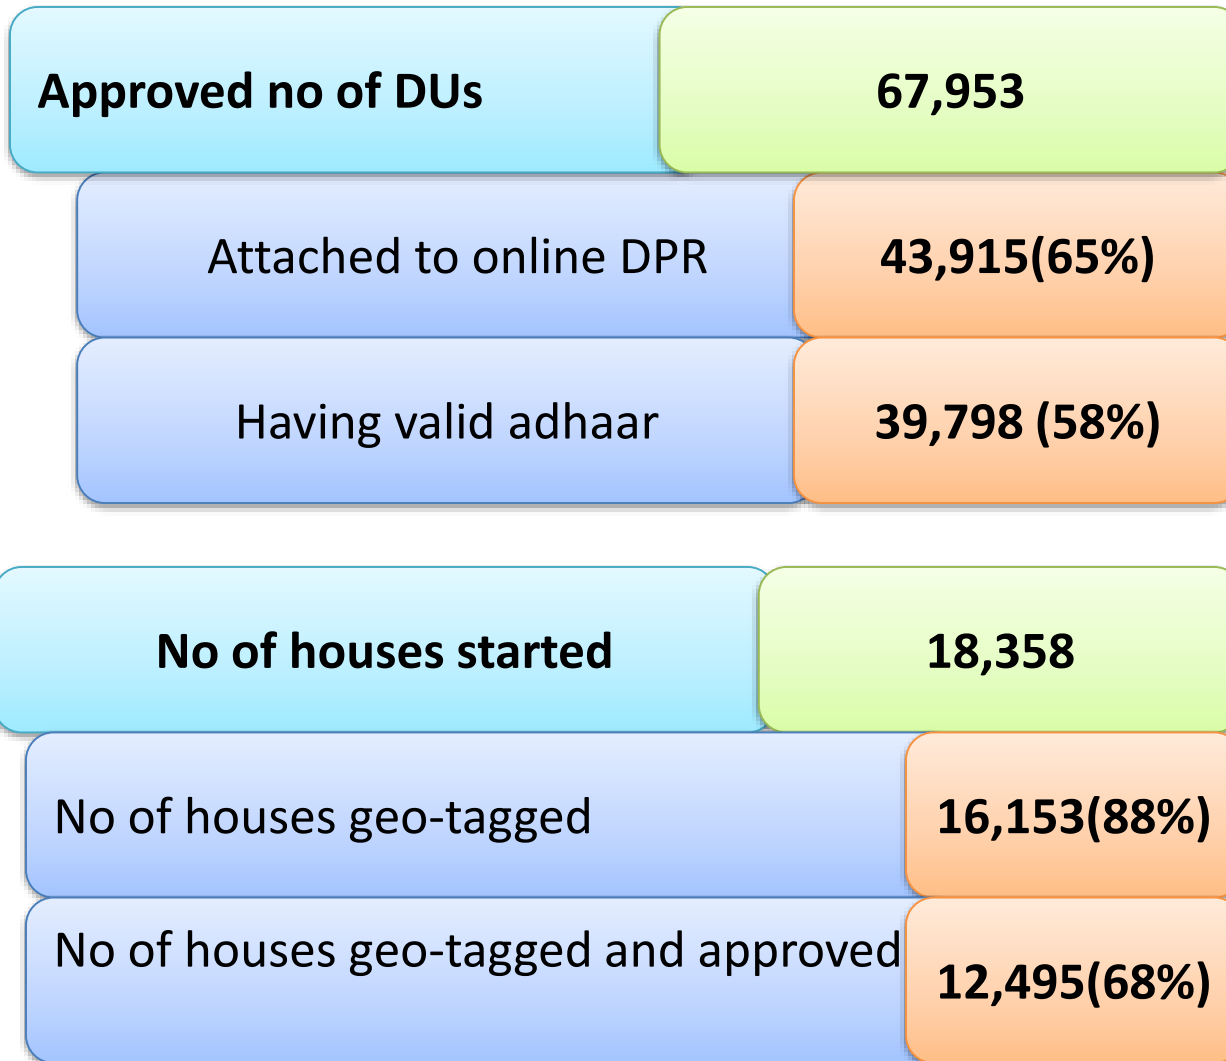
| Approved no of DUs | 67,953 |
|---|---|
| Attached to online DPR | 43,915(65%) |
| Having valid adhaar | 39,798 (58%) |

| No of houses started | 18,358 |
|---|---|
| No of houses geo-tagged | 16,153(88%) |
| No of houses geo-tagged and approved | 12,495(68%) |